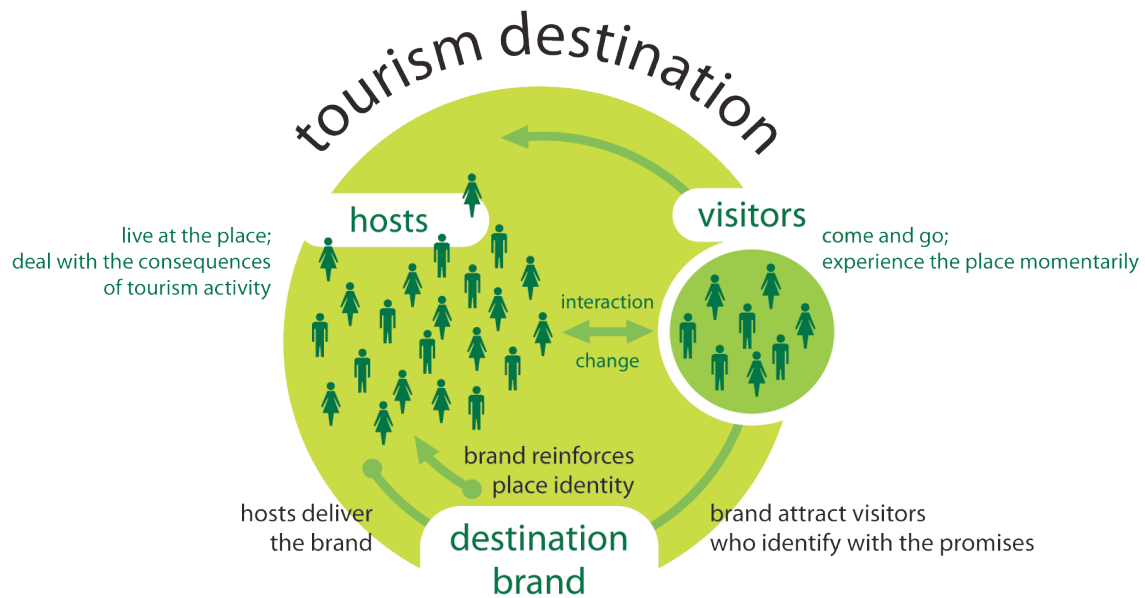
tourism destination

hosts

live at the place;
deal with the consequences
of tourism activity

visitors

come and go;
experience the place momentarily

interaction

change

brand reinforces
place identity

hosts deliver
the brand

destination
brand

brand attract visitors
who identify with the promises